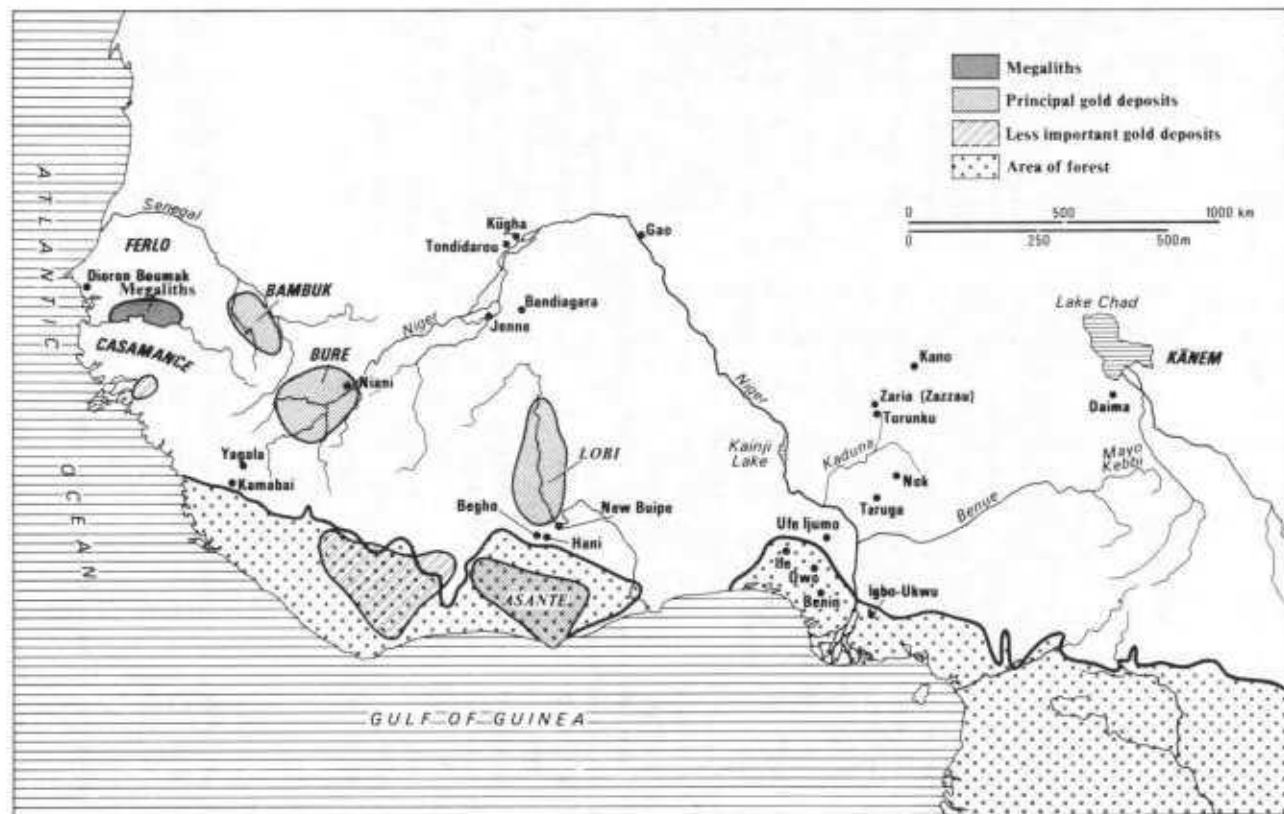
Megaliths
Principal gold deposits
Less important gold deposits
Area of forest

0 500 1000 km
0 250 500m

ATLANTIC OCEAN

Senegal
FERLO
Dioron Boumak
Megaliths
BAMBUK
CASAMANCE
BURE
Niani
Yagala
Kamabai
Kügha
Tondidarou
Gao
Bandiagara
Jenne
Niger
LOBI
Begho
New Buipe
Hani
ASANTE
GULF OF GUINEA
Niger
Kainji Lake
Kaduna
Kano
Zaria (Zazzau)
Torunku
Nok
Taruga
Benue
Ufe Ijumo
Ife
Owo
Benin
Igbo-Ukwu
Lake Chad
KĀNEM
Daima
Mayo Kebbi